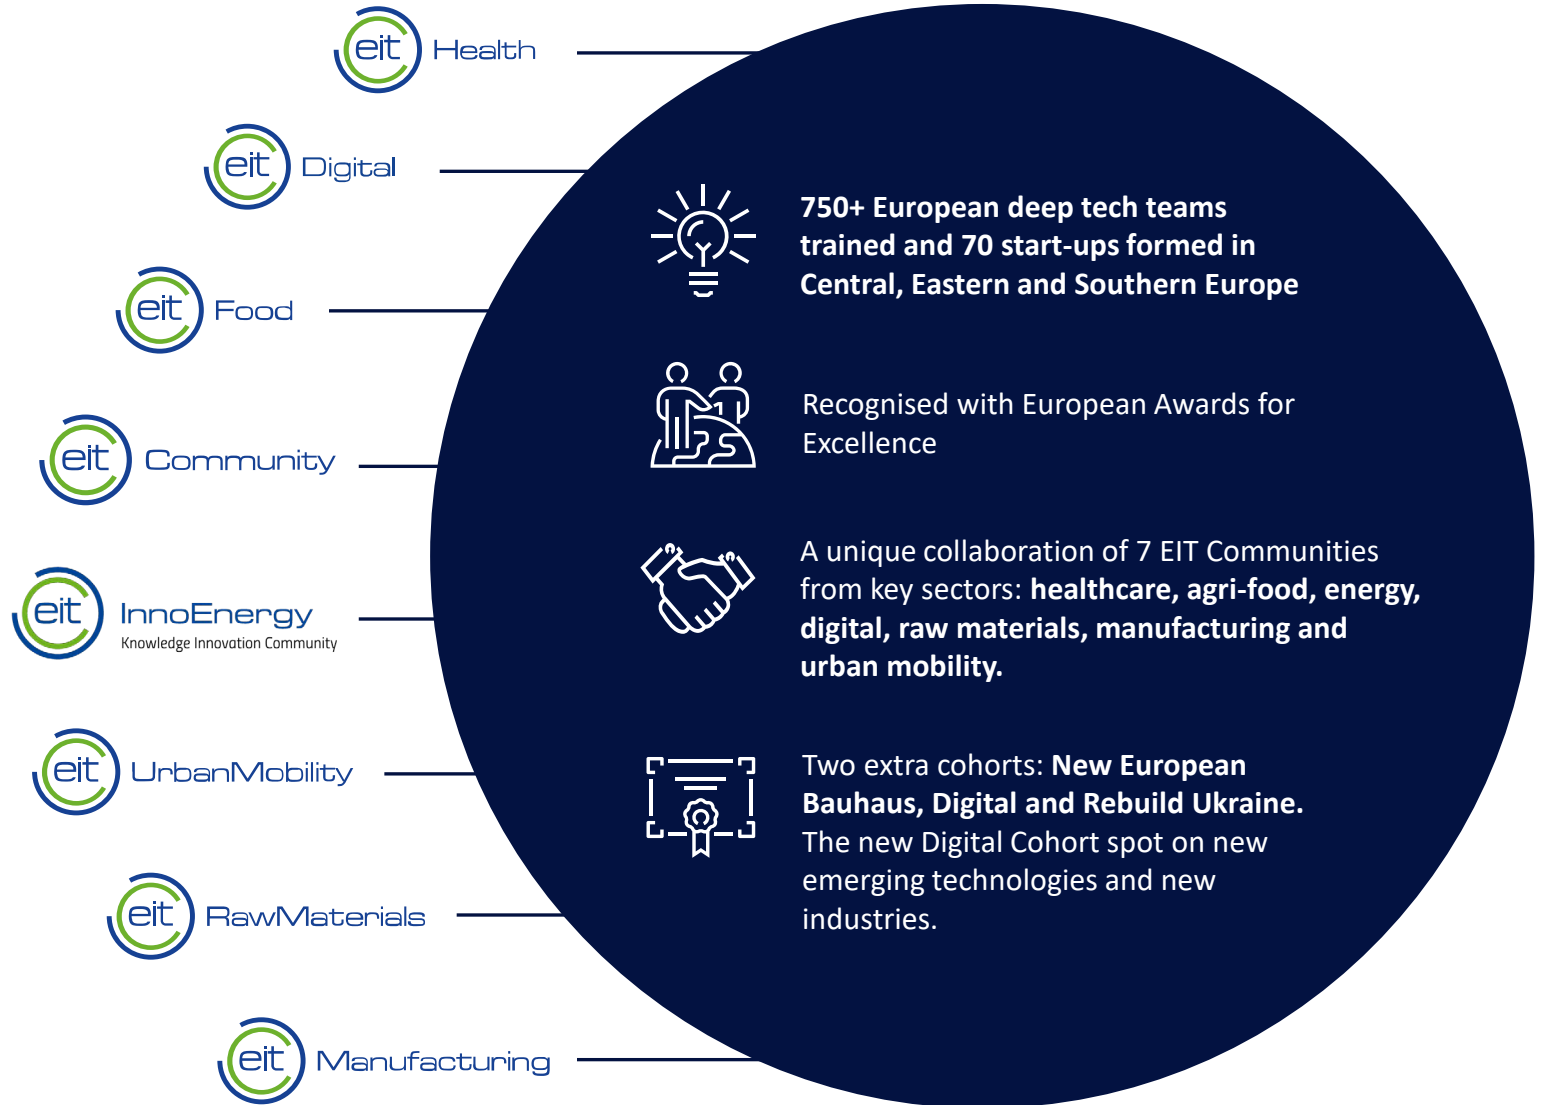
eit Health

eit Digital

eit Food

eit Community

eit InnoEnergy
Knowledge Innovation Community

eit UrbanMobility

eit RawMaterials

eit Manufacturing

750+ European deep tech teams trained and 70 start-ups formed in Central, Eastern and Southern Europe

Recognised with European Awards for Excellence

A unique collaboration of 7 EIT Communities from key sectors: healthcare, agri-food, energy, digital, raw materials, manufacturing and urban mobility.

Two extra cohorts: New European Bauhaus, Digital and Rebuild Ukraine. The new Digital Cohort spot on new emerging technologies and new industries.